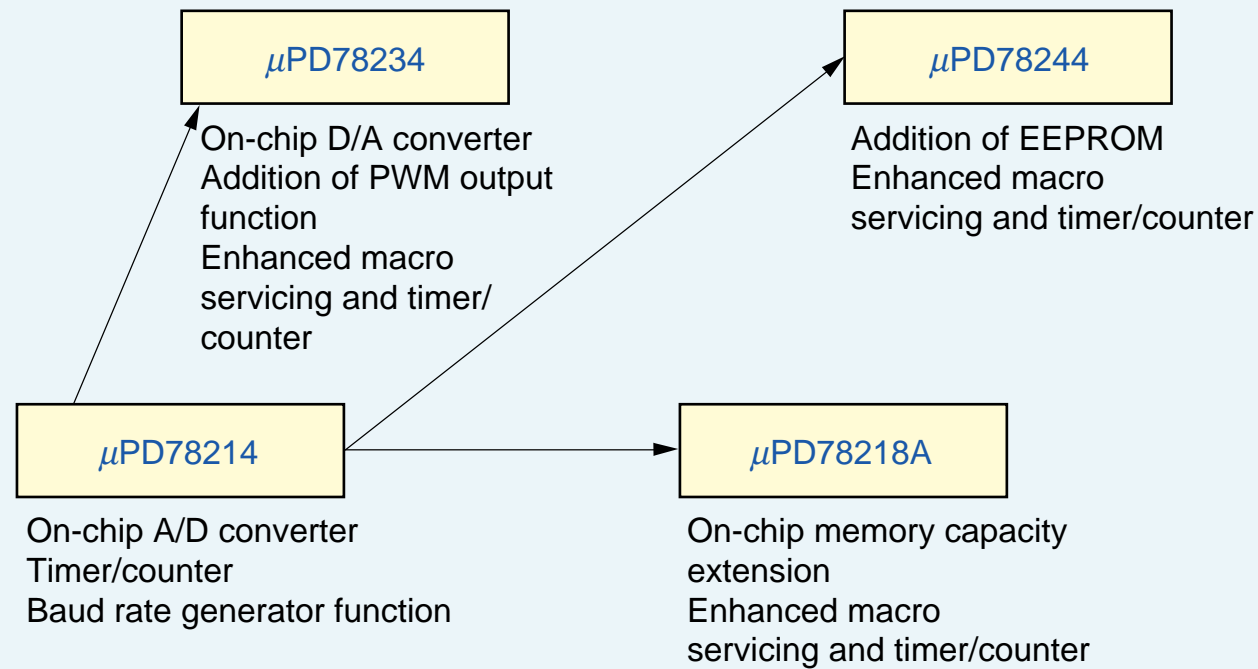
$\mu$PD78234

On-chip D/A converter
Addition of PWM output function
Enhanced macro servicing and timer/counter

$\mu$PD78244

Addition of EEPROM
Enhanced macro servicing and timer/counter

$\mu$PD78214

On-chip A/D converter
Timer/counter
Baud rate generator function

$\mu$PD78218A

On-chip memory capacity extension
Enhanced macro servicing and timer/counter